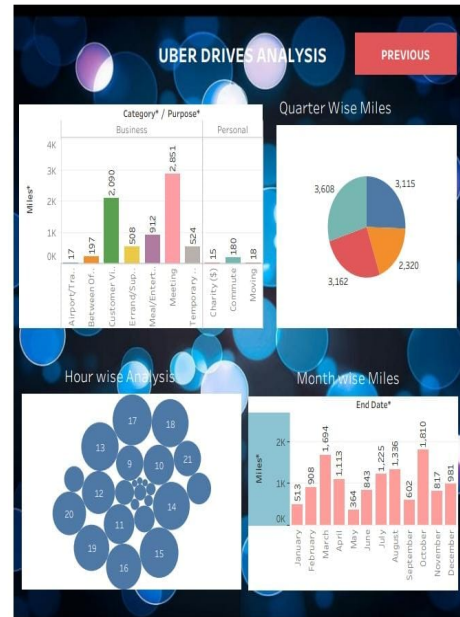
UBER DRIVES ANALYSIS

PREVIOUS

Category* / Purpose*

Business

Personal

Miles*

4K

3K

2K

1K

0K

17

197

2,090

508

912

2,851

524

15

180

18

Airport/Tra...

Between Of...

Customer Vi...

Errand/Sup...

Meal/Entert...

Meeting

Temporary ...

Charity ($)

Commute

Moving

Quarter Wise Miles

3,608

3,115

2,320

3,162

Hour wise Analysis

17

18

13

9

10

21

12

14

20

11

19

15

16

Month wise Miles

End Date*

Miles*

2K

1K

0K

513

908

1,694

1,113

364

843

1,225

1,336

602

1,810

817

981

January

February

March

April

May

June

July

August

September

October

November

December